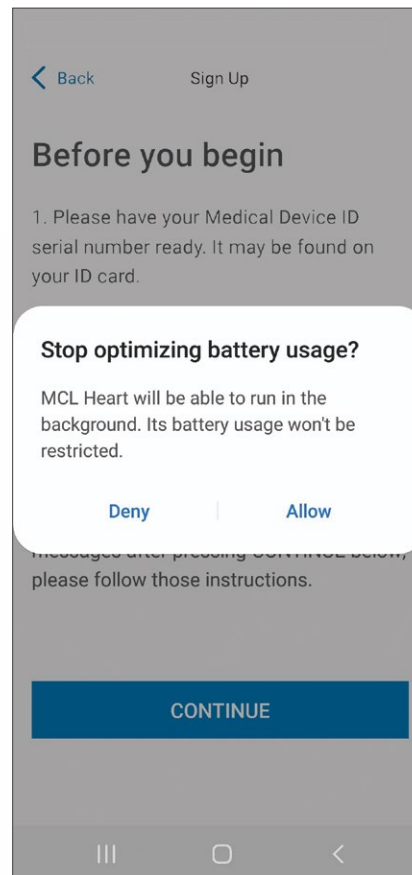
< Back

Sign Up

Before you begin

1. Please have your Medical Device ID serial number ready. It may be found on your ID card.

Stop optimizing battery usage?

MCL Heart will be able to run in the background. Its battery usage won't be restricted.

Deny

Allow

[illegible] please follow those instructions.

CONTINUE